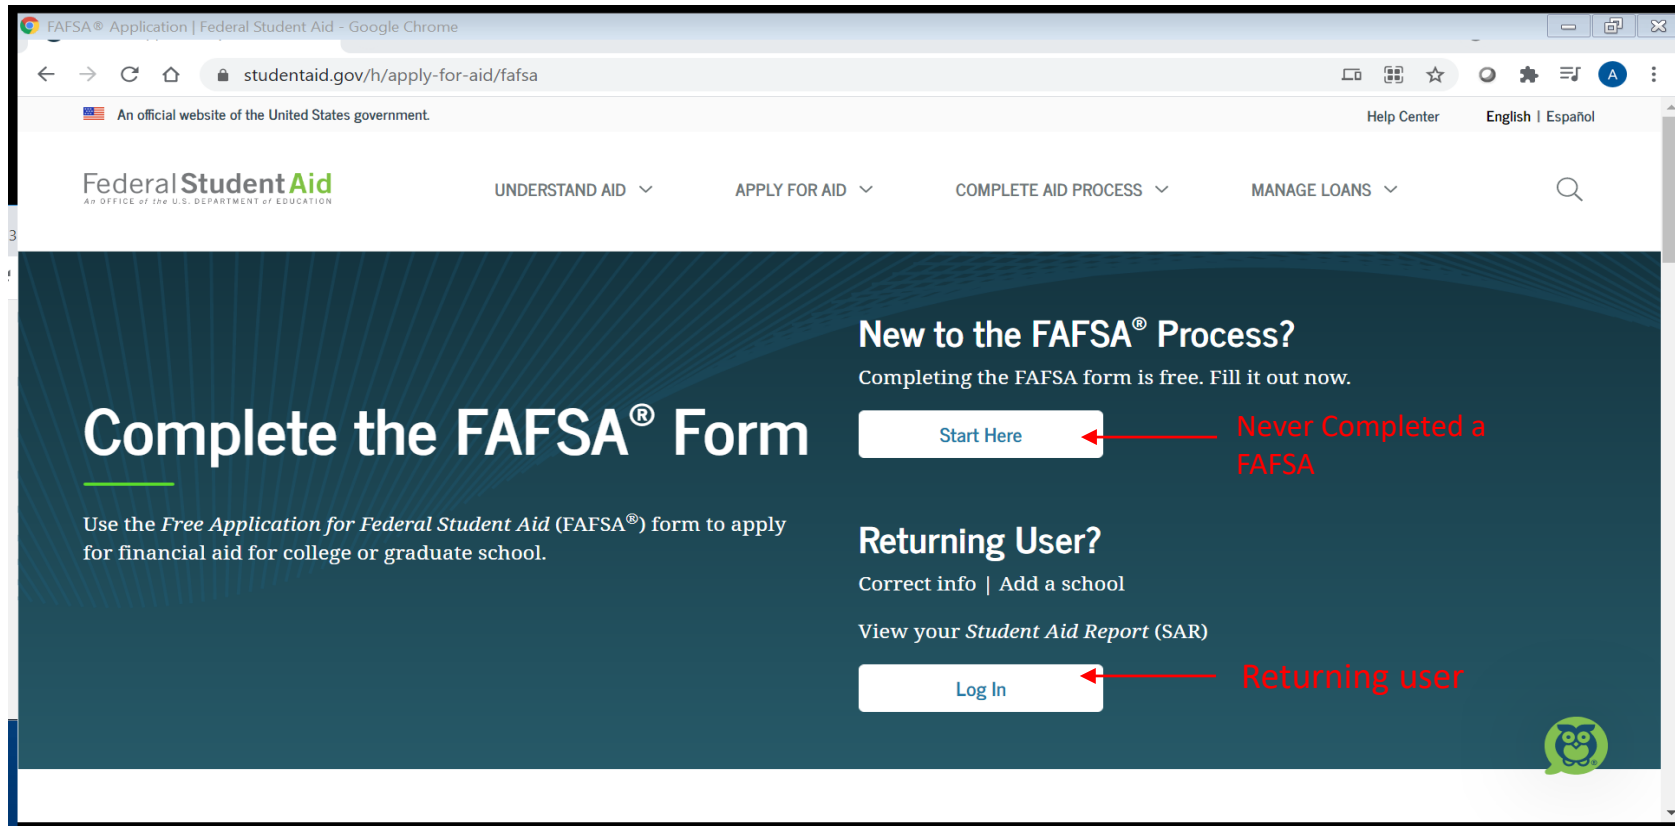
FAFSA® Application | Federal Student Aid - Google Chrome

studentaid.gov/h/apply-for-aid/fafsa

An official website of the United States government.

Help Center

English | Español

Federal Student Aid
An OFFICE of the U.S. DEPARTMENT of EDUCATION

UNDERSTAND AID

APPLY FOR AID

COMPLETE AID PROCESS

MANAGE LOANS

Complete the FAFSA® Form

Use the *Free Application for Federal Student Aid* (FAFSA®) form to apply for financial aid for college or graduate school.

New to the FAFSA® Process?

Completing the FAFSA form is free. Fill it out now.

Start Here

Never Completed a FAFSA

Returning User?

Correct info | Add a school

View your *Student Aid Report* (SAR)

Log In

Returning user